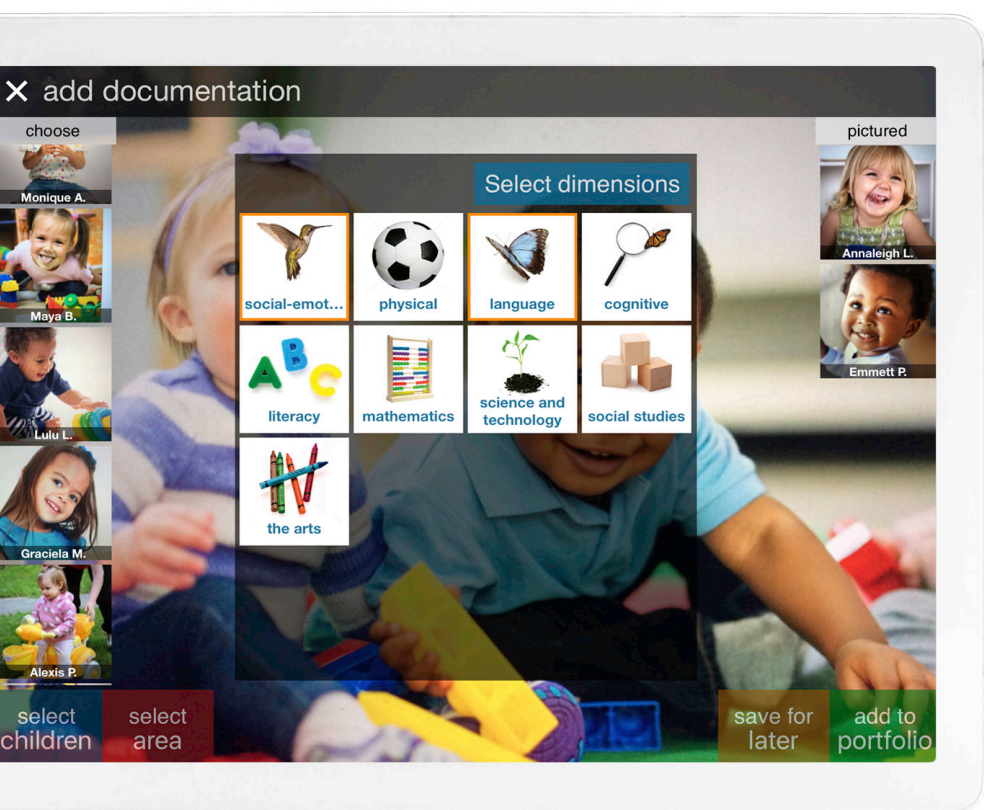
× add documentation

choose

Monique A.

Maya B.

Lulu L.

Graciela M.

Alexis P.

Select dimensions

social-emot...

physical

language

cognitive

literacy

mathematics

science and technology

social studies

the arts

pictured

Annaleigh L.

Emmett P.

select children

select area

save for later

add to portfolio